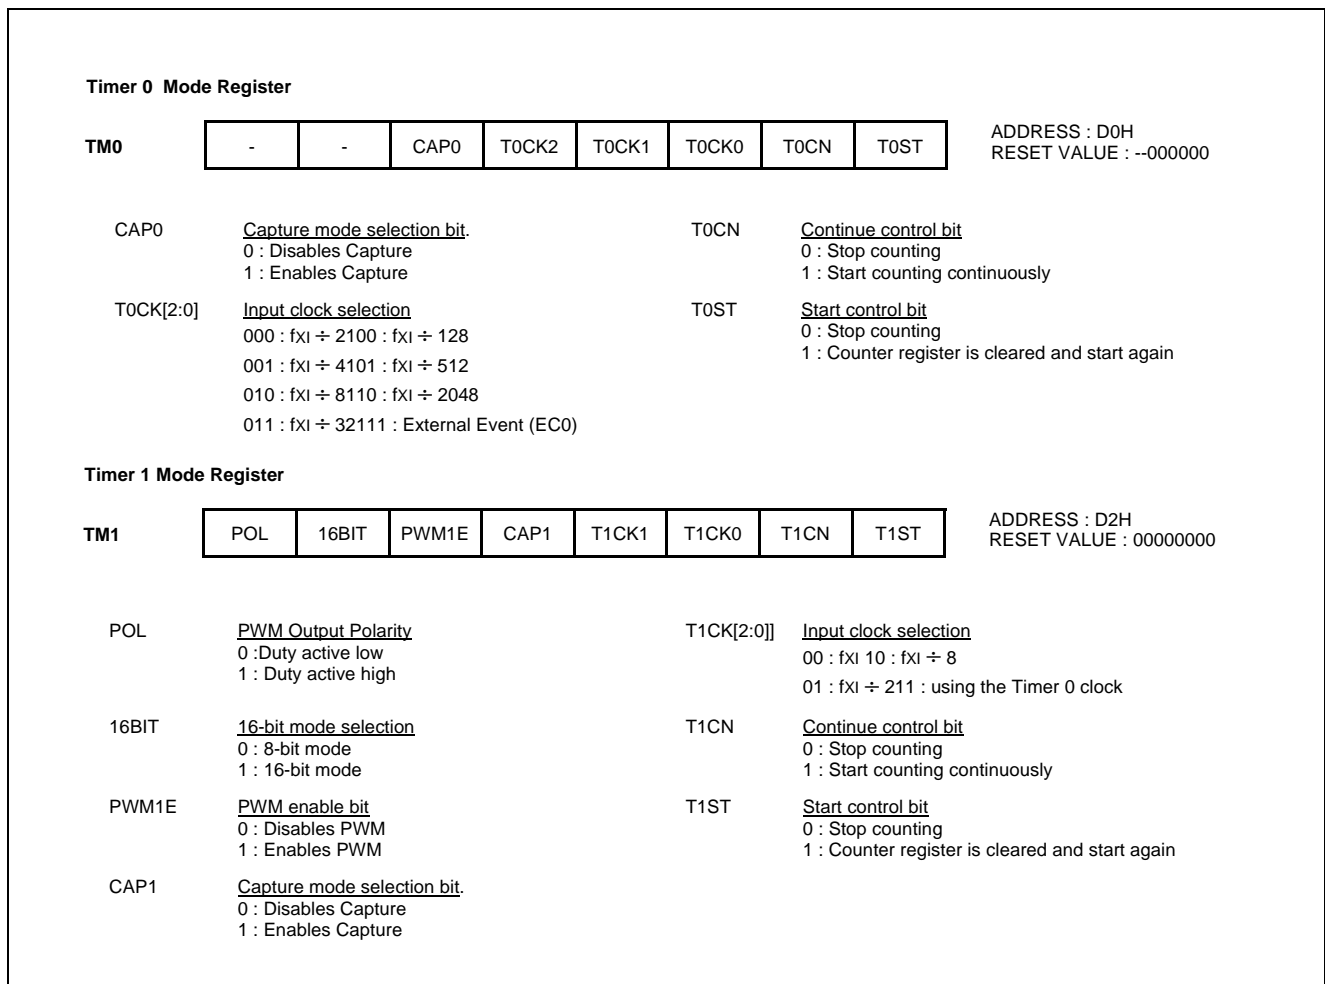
Timer 0 Mode Register

| TM0 | - | - | CAP0 | T0CK2 | T0CK1 | T0CK0 | T0CN | T0ST |
|---|---|---|---|---|---|---|---|---|

ADDRESS : D0H
RESET VALUE : --000000

CAP0 Capture mode selection bit.
0 : Disables Capture
1 : Enables Capture

T0CK[2:0] Input clock selection
000 : fXI $\div$ 2100 : fXI $\div$ 128
001 : fXI $\div$ 4101 : fXI $\div$ 512
010 : fXI $\div$ 8110 : fXI $\div$ 2048
011 : fXI $\div$ 32111 : External Event (EC0)

T0CN Continue control bit
0 : Stop counting
1 : Start counting continuously

T0ST Start control bit
0 : Stop counting
1 : Counter register is cleared and start again

Timer 1 Mode Register

| TM1 | POL | 16BIT | PWM1E | CAP1 | T1CK1 | T1CK0 | T1CN | T1ST |
|---|---|---|---|---|---|---|---|---|

ADDRESS : D2H
RESET VALUE : 00000000

POL PWM Output Polarity
0 :Duty active low
1 : Duty active high

16BIT 16-bit mode selection
0 : 8-bit mode
1 : 16-bit mode

PWM1E PWM enable bit
0 : Disables PWM
1 : Enables PWM

CAP1 Capture mode selection bit.
0 : Disables Capture
1 : Enables Capture

T1CK[2:0]] Input clock selection
00 : fXI 10 : fXI $\div$ 8
01 : fXI $\div$ 211 : using the Timer 0 clock

T1CN Continue control bit
0 : Stop counting
1 : Start counting continuously

T1ST Start control bit
0 : Stop counting
1 : Counter register is cleared and start again